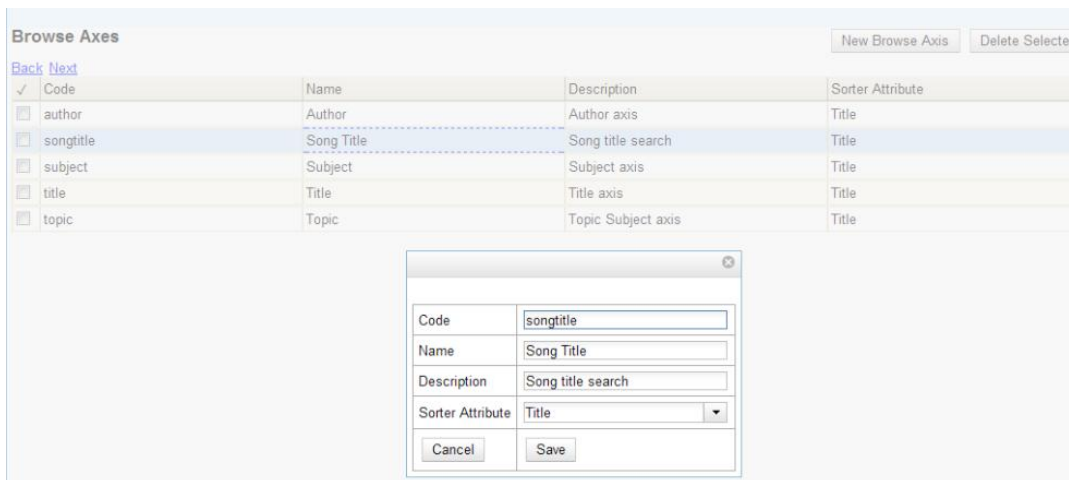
Browse Axes

New Browse Axis Delete Selecte

Back Next

| ✓ | Code | Name | Description | Sorter Attribute |
|---|---|---|---|---|
| | author | Author | Author axis | Title |
| | songtitle | Song Title | Song title search | Title |
| | subject | Subject | Subject axis | Title |
| | title | Title | Title axis | Title |
| | topic | Topic | Topic Subject axis | Title |

| | |
|---|---|
| Code | songtitle |
| Name | Song Title |
| Description | Song title search |
| Sorter Attribute | Title |
| Cancel | Save |